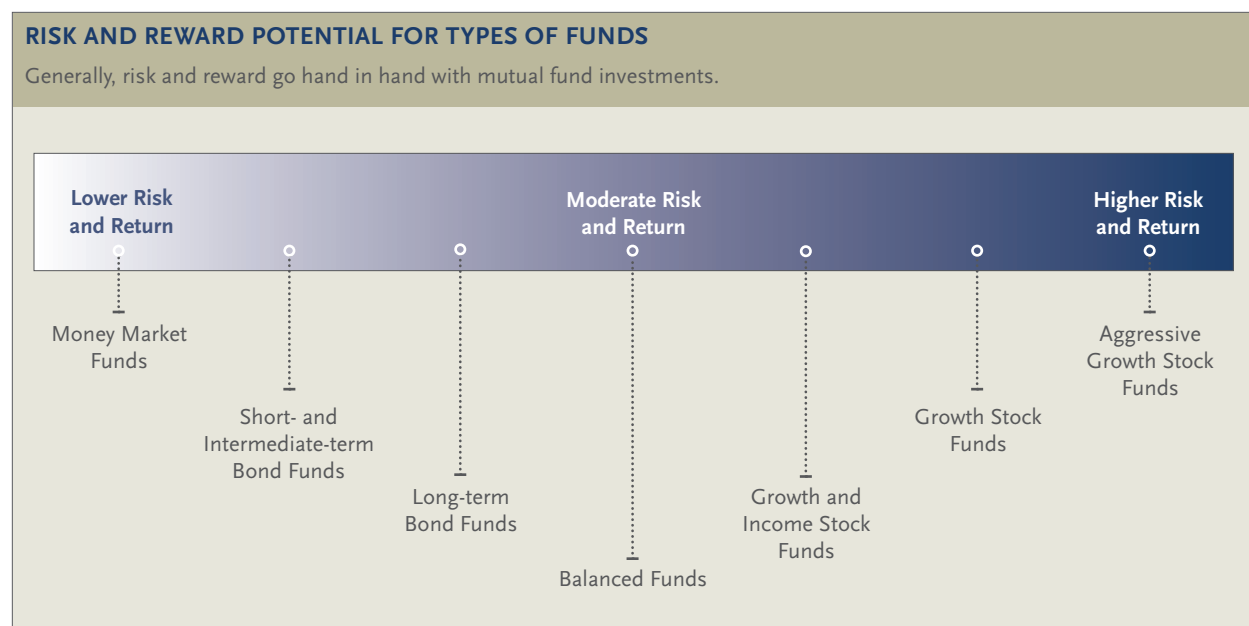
RISK AND REWARD POTENTIAL FOR TYPES OF FUNDS

Generally, risk and reward go hand in hand with mutual fund investments.

Lower Risk and Return

Moderate Risk and Return

Higher Risk and Return

Money Market Funds

Short- and Intermediate-term Bond Funds

Long-term Bond Funds

Balanced Funds

Growth and Income Stock Funds

Growth Stock Funds

Aggressive Growth Stock Funds